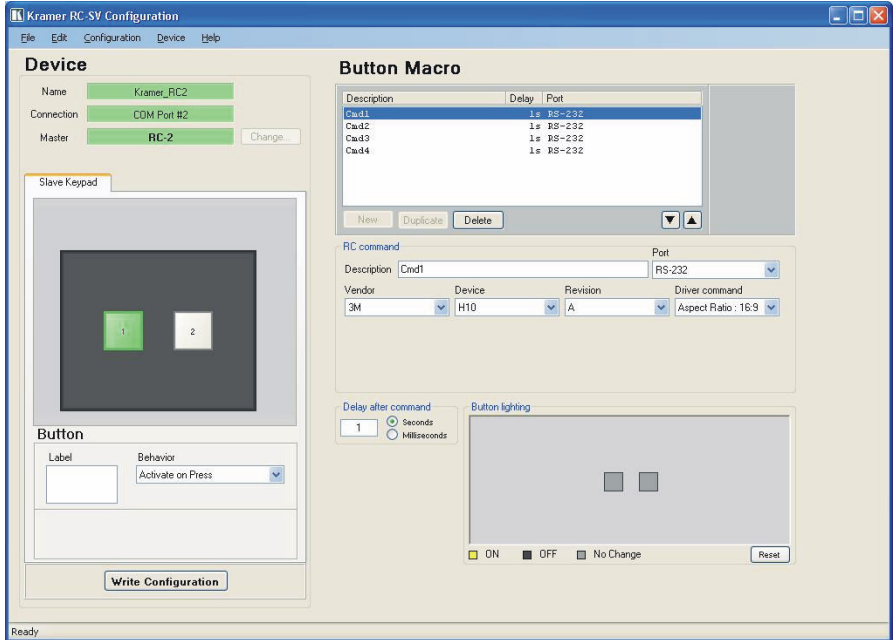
Kramer RC-SV Configuration

File Edit Configuration Device Help

Device

Name Kramer_RC2

Connection COM Port #2

Master RC-2 Change...

Slave Keypad

1 2

Button

Label

Behavior

Activate on Press

Write Configuration

Button Macro

| Description | Delay | Port |
|---|---|---|
| Cmd1 | 1s | RS-232 |
| Cmd2 | 1s | RS-232 |
| Cmd3 | 1s | RS-232 |
| Cmd4 | 1s | RS-232 |

New Duplicate Delete

RC command

Description Cmd1

Port RS-232

Vendor 3M

Device H10

Revision A

Driver command Aspect Ratio : 16:9

Delay after command

1 Seconds Milliseconds

Button lighting

ON OFF No Change Reset

Ready